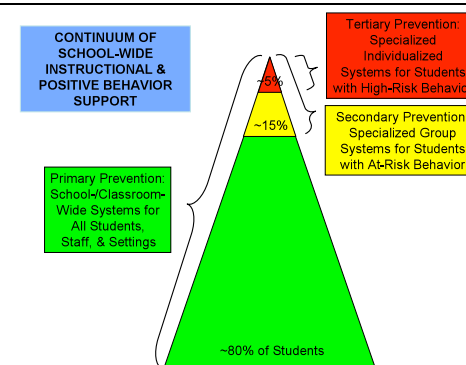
CONTINUUM OF SCHOOL-WIDE INSTRUCTIONAL & POSITIVE BEHAVIOR SUPPORT

Tertiary Prevention: Specialized Individualized Systems for Students with High-Risk Behavio

~5%

Secondary Prevention Specialized Group Systems for Students with At-Risk Behavio

~15%

Primary Prevention: School-/Classroom-Wide Systems for All Students, Staff, & Settings

~80% of Students